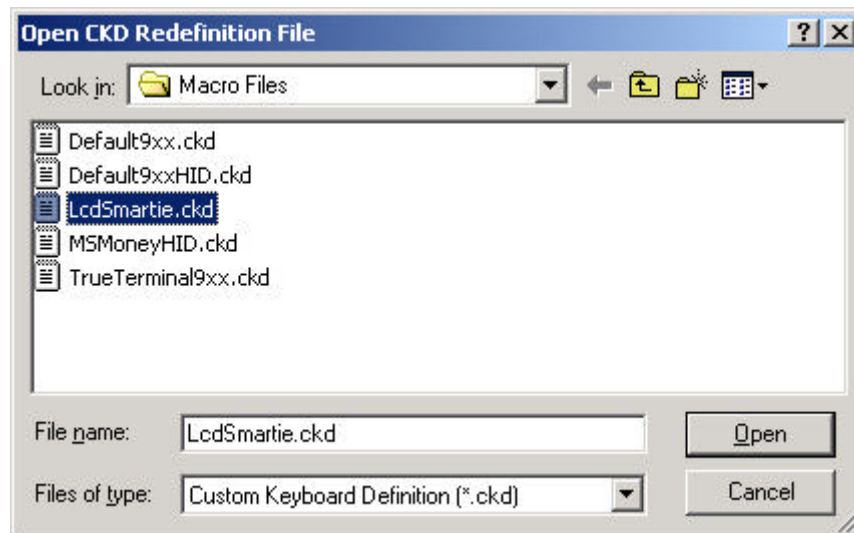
Open CKD Redefinition File

?

Look in: Macro Files

Default9xx.ckd
Default9xxHID.ckd
LcdSmartie.ckd
MSMoneyHID.ckd
TrueTerminal9xx.ckd

File name: LcdSmartie.ckd

Open

Files of type: Custom Keyboard Definition (*.ckd)

Cancel